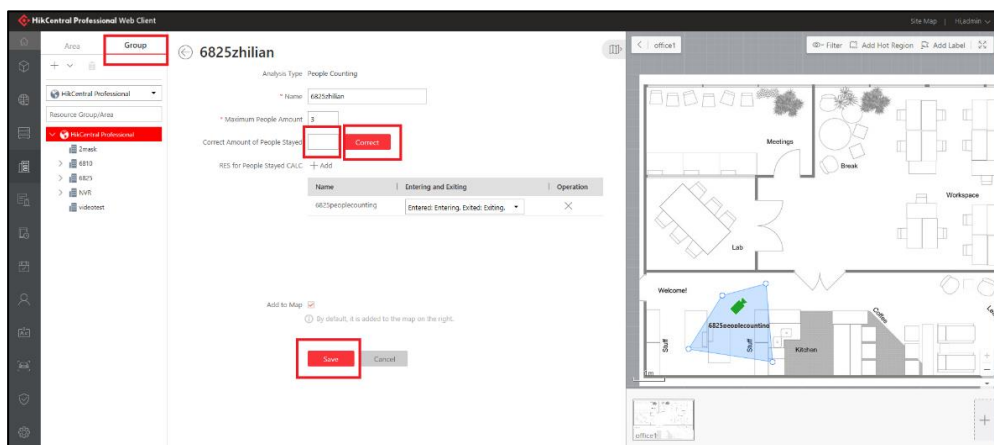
HikCentral Professional Web Client

Site Map | hi,admin

Area Group

+

HikCentral Professional

Resource Group/Area

HikCentral Professional

2mask

6813

6825

NVR

videotest

6825zhilian

Analysis Type People Counting

* Name 6825zhilian

* Maximum People Amount 3

Correct Amount of People Stayed Correct

RES for People Stayed CALC + Add

| Name | Entering and Exiting | Operation |
|---|---|---|
| 6825peoplecounting | Entered: Entering, Exited: Exiting, | × |

Add to Map

By default, it is added to the map on the right.

Save Cancel

office1

Filter Add Hot Region Add Label

Meetings

Break

Workspace

Lab

Welcome!

6825peoplecounting

Coffee

Stuff

Stuff

Kitchen

office1

+